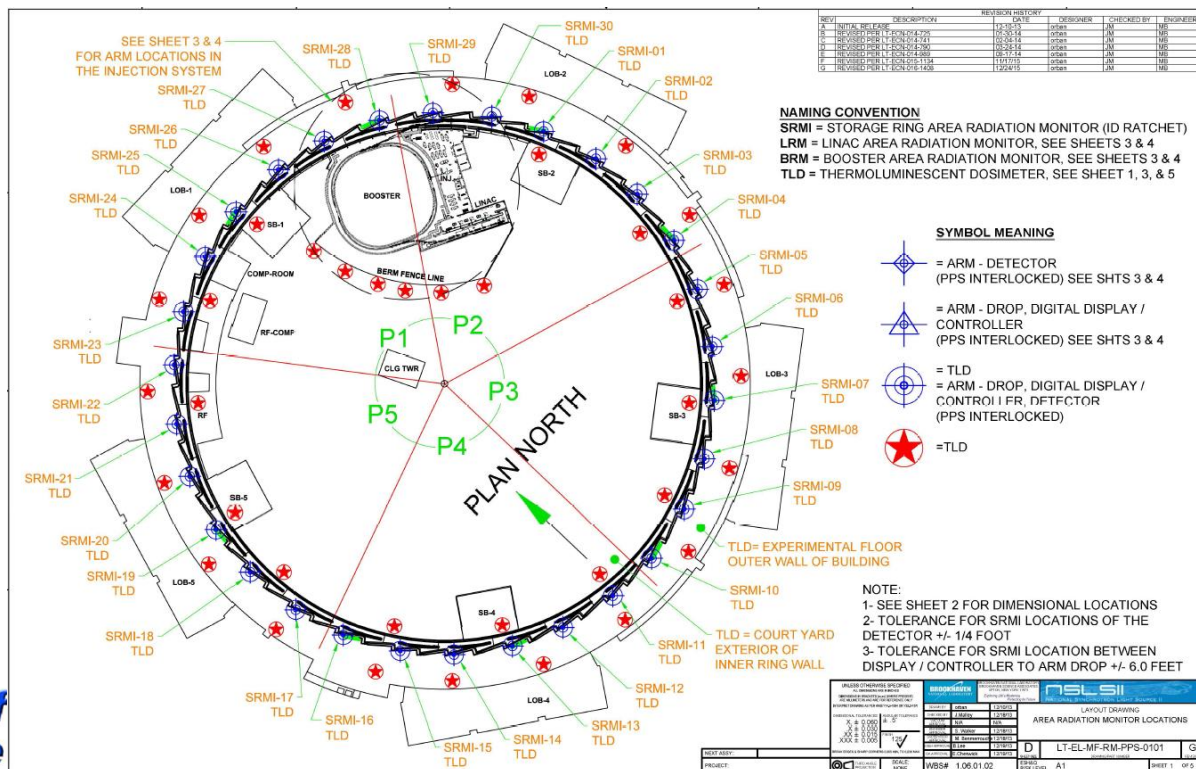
REVISION HISTORY

| REV | DESCRIPTION | DATE | DESIGNER | CHECKED BY | ENGINEER |
|---|---|---|---|---|---|
| A | INITIAL RELEASE | 12-18-13 | orban | JM | MB |
| B | REVISED PER LT-ECN-014-725 | 01-30-14 | orban | JM | MB |
| C | REVISED PER LT-ECN-014-741 | 02-04-14 | orban | JM | MB |
| D | REVISED PER LT-ECN-014-790 | 03-26-14 | orban | JM | MB |
| E | REVISED PER LT-ECN-014-989 | 08-17-14 | orban | JM | MB |
| F | REVISED PER LT-ECN-015-1134 | 11/17/15 | orban | JM | MB |
| G | REVISED PER LT-ECN-016-1408 | 12/24/15 | orban | JM | MB |

SEE SHEET 3 & 4 FOR ARM LOCATIONS IN THE INJECTION SYSTEM

SRMI-28 TLD
SRMI-29 TLD
SRMI-30 TLD
SRMI-01 TLD
SRMI-02 TLD
SRMI-27 TLD
SRMI-26 TLD
SRMI-25 TLD
SRMI-24 TLD
SRMI-03 TLD
SRMI-04 TLD
SRMI-05 TLD
SRMI-06 TLD
SRMI-23 TLD
SRMI-22 TLD
SRMI-07 TLD
SRMI-08 TLD
SRMI-21 TLD
SRMI-09 TLD
SRMI-20 TLD
SRMI-19 TLD
SRMI-18 TLD
SRMI-10 TLD
SRMI-11 TLD
SRMI-12 TLD
SRMI-17 TLD
SRMI-16 TLD
SRMI-15 TLD
SRMI-14 TLD
SRMI-13 TLD

LOB-2
SB-2
LOB-1
SB-1
BOOSTER
LINAC
INJ
BERM FENCE LINE
COMP-ROOM
RF-COMP
CLG TWR
P1
P2
P3
P4
P5
PLAN NORTH
LOB-3
SB-3
RF
SB-5
LOB-5
SB-4
LOB-4

NAMING CONVENTION
SRMI = STORAGE RING AREA RADIATION MONITOR (ID RATCHET)
LRM = LINAC AREA RADIATION MONITOR, SEE SHEETS 3 & 4
BRM = BOOSTER AREA RADIATION MONITOR, SEE SHEETS 3 & 4
TLD = THERMOLUMINESCENT DOSIMETER, SEE SHEET 1, 3, & 5

SYMBOL MEANING
= ARM - DETECTOR (PPS INTERLOCKED) SEE SHTS 3 & 4
= ARM - DROP, DIGITAL DISPLAY / CONTROLLER (PPS INTERLOCKED) SEE SHTS 3 & 4
= TLD
= ARM - DROP, DIGITAL DISPLAY / CONTROLLER, DETECTOR (PPS INTERLOCKED)
=TLD

TLD= EXPERIMENTAL FLOOR OUTER WALL OF BUILDING

TLD = COURT YARD EXTERIOR OF INNER RING WALL

NOTE:
1- SEE SHEET 2 FOR DIMENSIONAL LOCATIONS
2- TOLERANCE FOR SRMI LOCATIONS OF THE DETECTOR +/- 1/4 FOOT
3- TOLERANCE FOR SRMI LOCATION BETWEEN DISPLAY / CONTROLLER TO ARM DROP +/- 6.0 FEET

UNLESS OTHERWISE SPECIFIED
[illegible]
BROOKHAVEN NATIONAL LABORATORY
NSLS II
NATIONAL SYNCHROTRON LIGHT SOURCE II
orban 12/18/13
J.Kirby 12/18/13
N/A
S. Walker 12/18/13
M. Semmerman 12/18/13
B.Lee 12/18/13
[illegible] 12/18/13
LAYOUT DRAWING
AREA RADIATION MONITOR LOCATIONS
D
LT-EL-MF-RM-PPS-0101
G
NEXT ASSY:
PROJECT:
SCALE: NONE
WBS# 1.06.01.02
A1
SHEET 1 OF 5